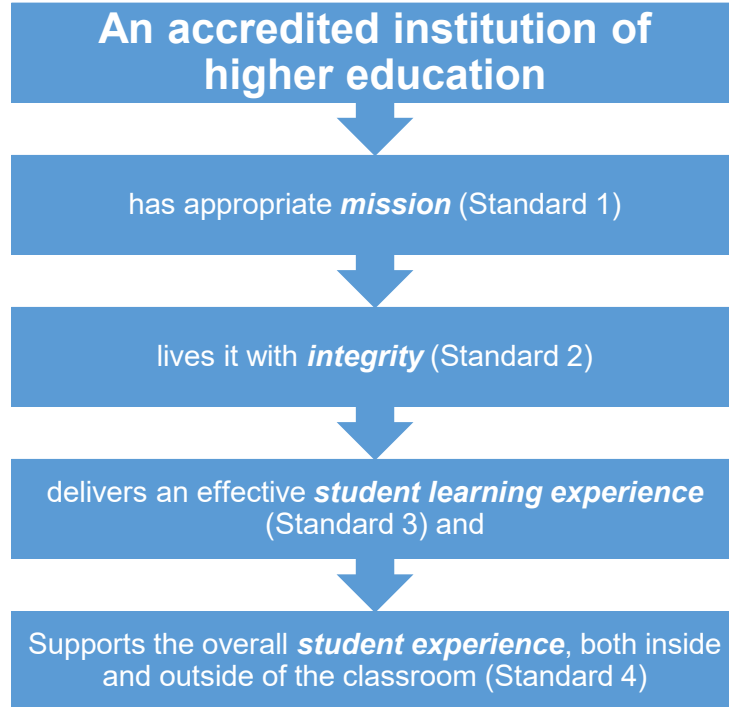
An accredited institution of higher education

has appropriate ***mission*** (Standard 1)

lives it with ***integrity*** (Standard 2)

delivers an effective ***student learning experience*** (Standard 3) and

Supports the overall ***student experience***, both inside and outside of the classroom (Standard 4)